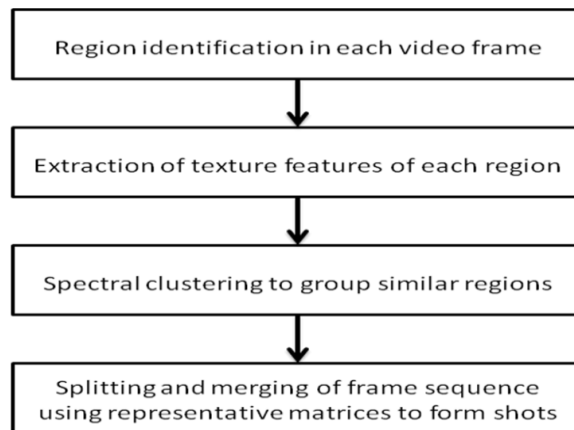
Region identification in each video frame

Extraction of texture features of each region

Spectral clustering to group similar regions

Splitting and merging of frame sequence using representative matrices to form shots